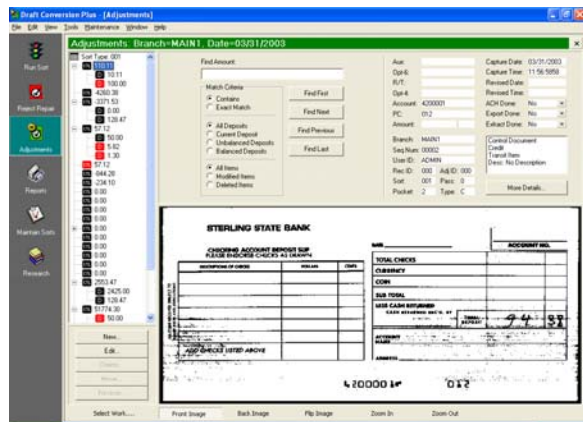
Draft Conversion Plus - [Adjustments]

File Edit View Tools Maintenance Window Help

Adjustments Branch=MAIN1, Date=03/31/2003

Run Sort

Reject Repair

Adjustments

Reports

Maintain Sorts

Research

Sort Type: 001
110.11
10.11
100.00
4260.38
3371.53
6.00
128.47
57.12
50.00
5.82
1.30
57.12
844.28
234.10
0.00
0.00
0.00
0.00
0.00
0.00
0.00
0.00
2553.47
2425.00
128.47
51774.30
50.00

New...
Edit...
Delete...
Move...
Balance...

Find Amount:

Match Criteria
Contains
Exact Match

All Deposits
Current Deposit
Unbalanced Deposits
Balanced Deposits

All Items
Modified Items
Deleted Items

Find First
Find Next
Find Previous
Find Last

Aux:
Opt 6:
R/T:
Opt 4:
Account: 4200001
PC: 012
Amount:

Branch: MAIN1
Seq Num: 00002
User ID: ADMIN
Rec ID: 000 Adj ID: 000
Sort: 001 Pass: 0
Pocket: 2 Type: C

Capture Date: 03/31/2003
Capture Time: 11:56:5859
Revised Date:
Revised Time:
ACH Done: No
Export Done: No
Extract Done: No

Control Document
Credit
Transit Item
Desc: No Description

More Details...

STERLING STATE BANK
CHECKING ACCOUNT DEPOSIT SLIP
PLEASE ENDORSE CHECKS AS DRAWN
DESCRIPTION OF CHECKS
DOLLARS
CENTS
ADD CHECKS LISTED ABOVE
NAME
ACCOUNT NO.
TOTAL CHECKS
CURRENCY
COIN
SUB TOTAL
LESS CASH RETURNED
TOTAL DEPOSIT
ACCOUNT NAME
ADDRESS
4200001 012
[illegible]

Select Work... Front Image Back Image Flip Image Zoom In Zoom Out